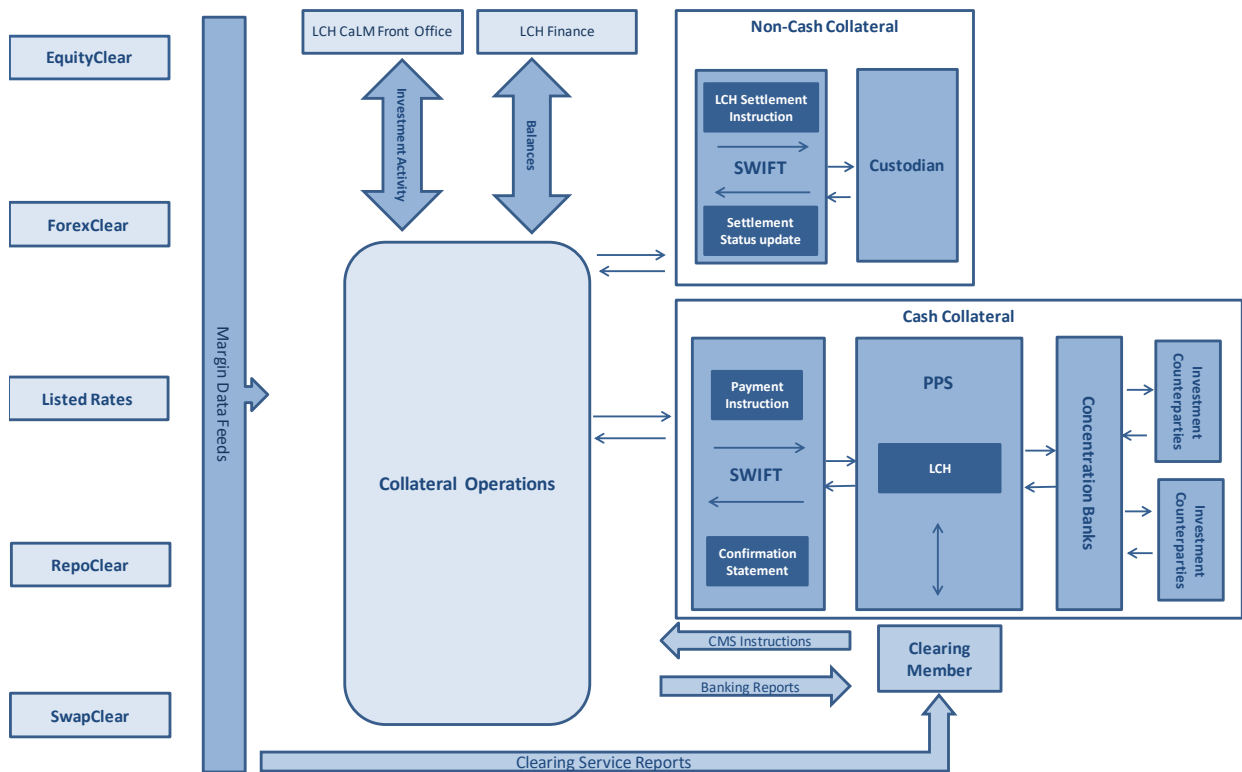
EquityClear

ForexClear

Listed Rates

RepoClear

SwapClear

Margin Data Feeds

LCH CaLM Front Office

LCH Finance

Investment Activity

Balances

Non-Cash Collateral

LCH Settlement Instruction

SWIFT

Settlement Status update

Custodian

Collateral Operations

Cash Collateral

Payment Instruction

SWIFT

Confirmation Statement

PPS

LCH

Concentration Banks

Investment Counterparties

Investment Counterparties

CMS Instructions

Banking Reports

Clearing Member

Clearing Service Reports